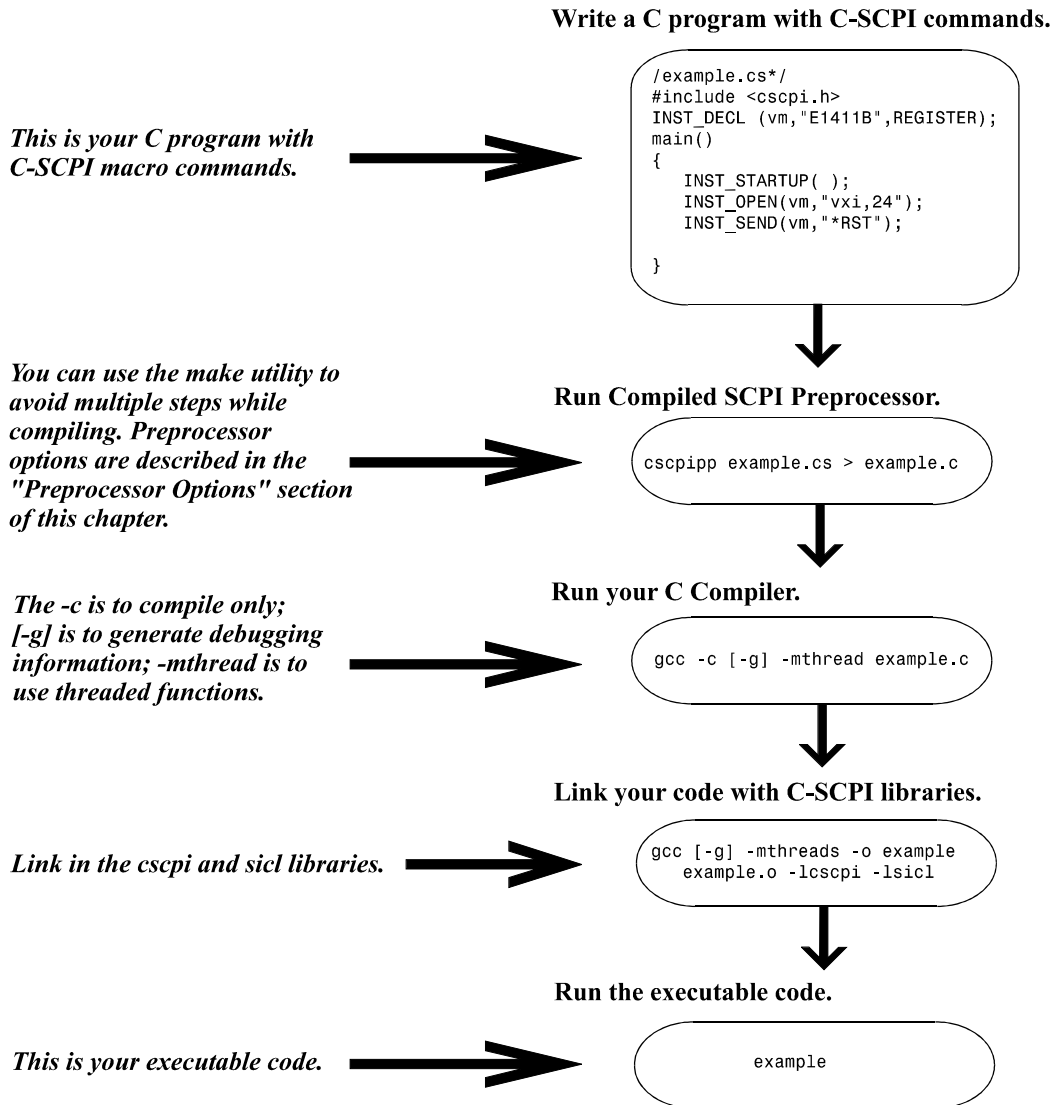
Write a C program with C-SCPI commands.

This is your C program with C-SCPI macro commands.

/example.cs*/
#include <cscpi.h>
INST_DECL (vm,"E1411B",REGISTER);
main()
{
INST_STARTUP( );
INST_OPEN(vm,"vxi,24");
INST_SEND(vm,"*RST");

}

Run Compiled SCPI Preprocessor.

You can use the make utility to avoid multiple steps while compiling. Preprocessor options are described in the "Preprocessor Options" section of this chapter.

cscpipp example.cs > example.c

Run your C Compiler.

The -c is to compile only; [-g] is to generate debugging information; -mthread is to use threaded functions.

gcc -c [-g] -mthread example.c

Link your code with C-SCPI libraries.

Link in the cscpi and sicl libraries.

gcc [-g] -mthreads -o example example.o -lcscpi -lsicl

Run the executable code.

This is your executable code.

example